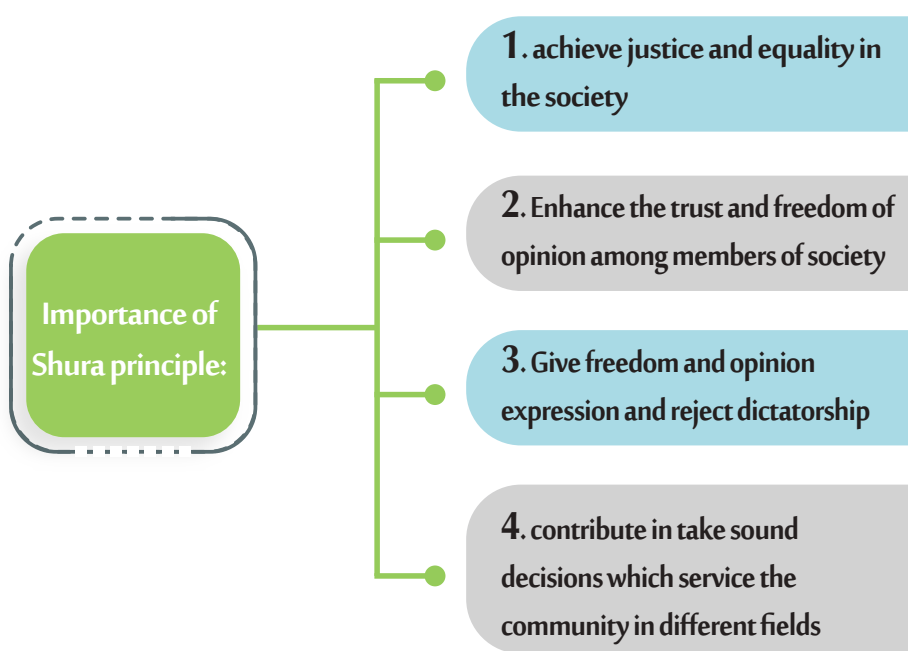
Importance of Shura principle:

1. achieve justice and equality in the society

2. Enhance the trust and freedom of opinion among members of society

3. Give freedom and opinion expression and reject dictatorship

4. contribute in take sound decisions which service the community in different fields